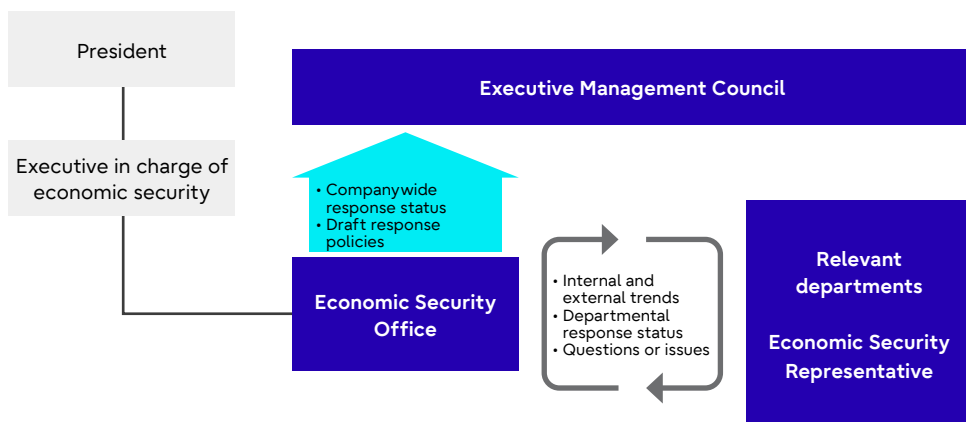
President

Executive Management Council

Executive in charge of economic security

• Companywide response status
• Draft response policies

Economic Security Office

• Internal and external trends
• Departmental response status
• Questions or issues

Relevant departments

Economic Security Representative